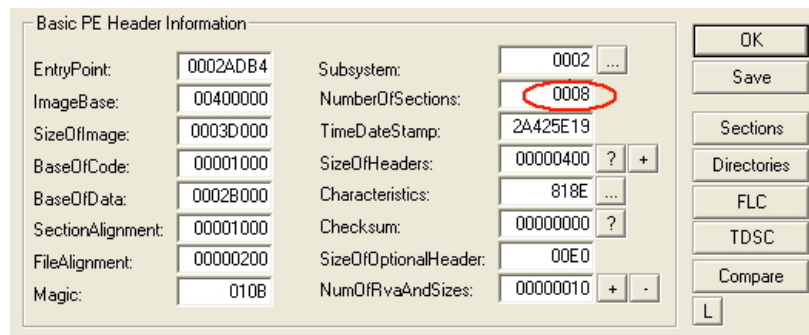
Basic PE Header Information

EntryPoint: 0002ADB4
ImageBase: 00400000
SizeOfImage: 0003D000
BaseOfCode: 00001000
BaseOfData: 0002B000
SectionAlignment: 00001000
FileAlignment: 00000200
Magic: 010B

Subsystem: 0002 ...
NumberOfSections: 0008
TimeDateStamp: 2A425E19
SizeOfHeaders: 00000400 ? +
Characteristics: 818E ...
Checksum: 00000000 ?
SizeOfOptionalHeader: 00E0
NumOfRvaAndSizes: 00000010 + -

OK
Save
Sections
Directories
FLC
TDSC
Compare
L